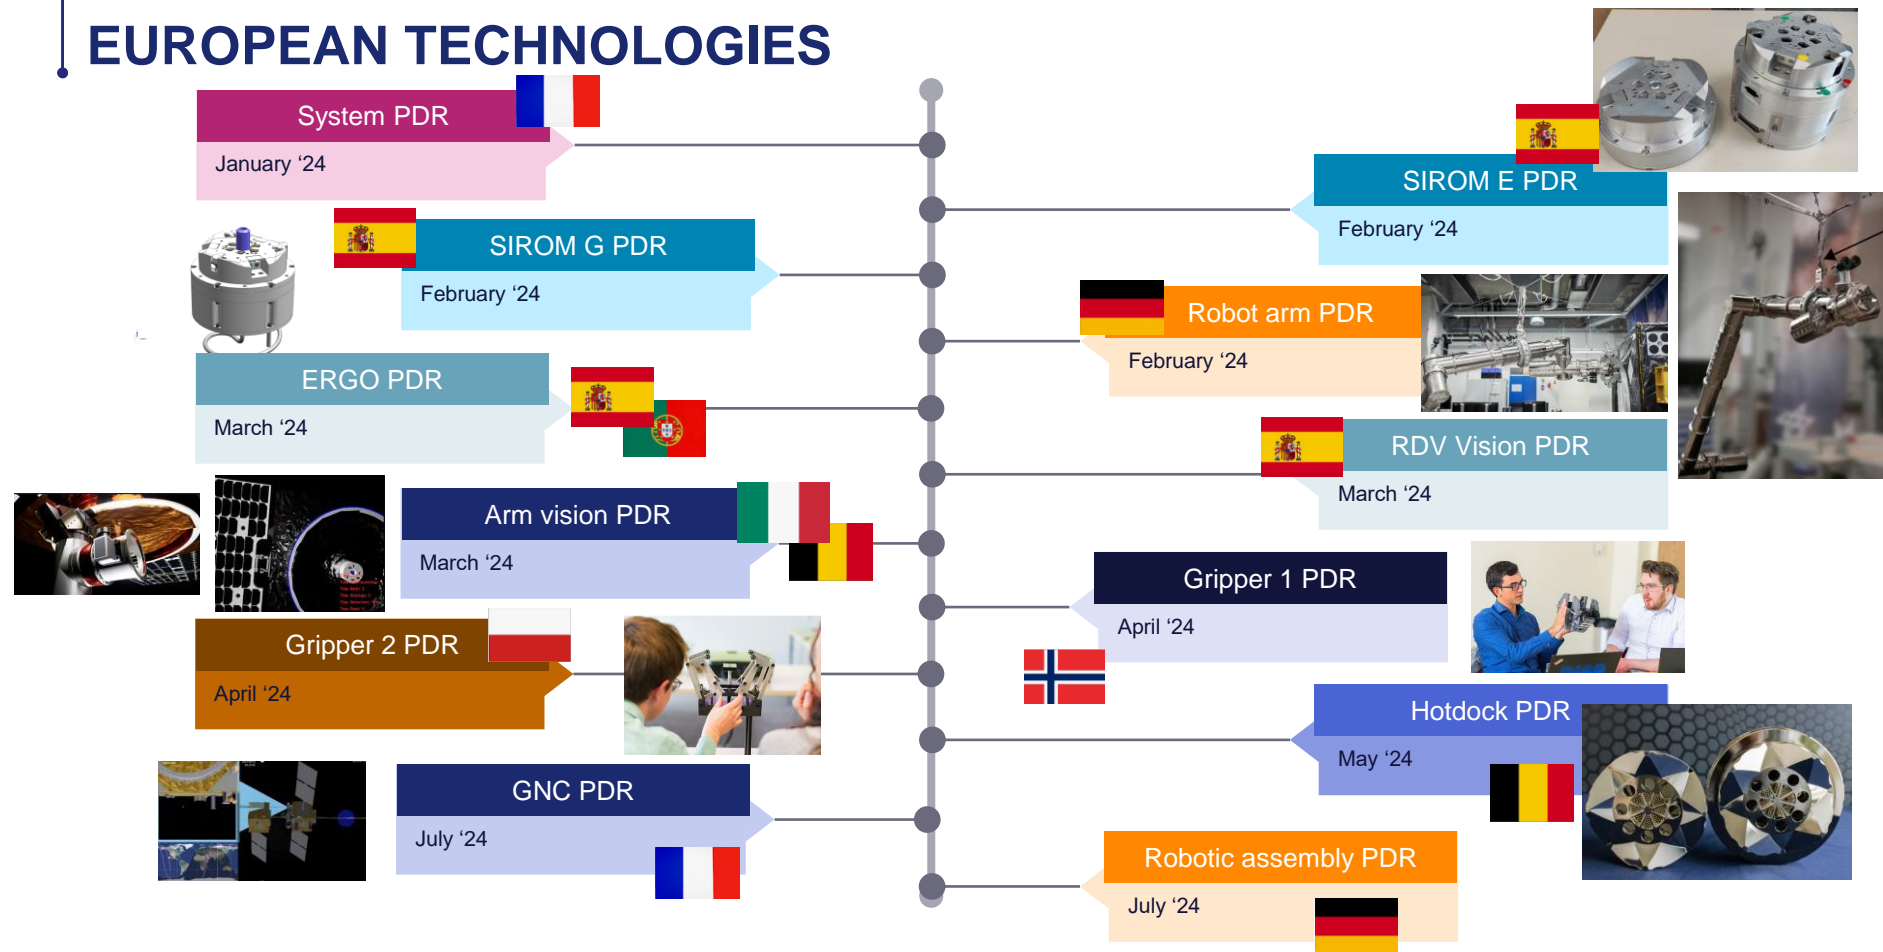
EUROPEAN TECHNOLOGIES

System PDR
January ‘24

SIROM E PDR
February ‘24

SIROM G PDR
February ‘24

Robot arm PDR
February ‘24

ERGO PDR
March ‘24

RDV Vision PDR
March ‘24

Arm vision PDR
March ‘24

Gripper 1 PDR
April ‘24

Gripper 2 PDR
April ‘24

Hotdock PDR
May ‘24

GNC PDR
July ‘24

Robotic assembly PDR
July ‘24